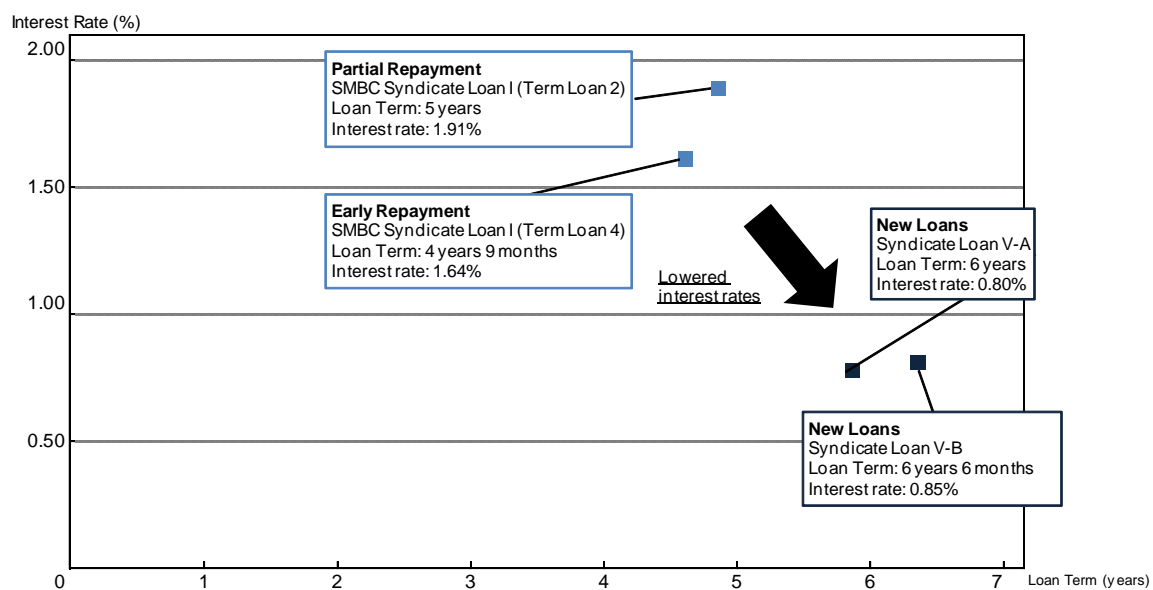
Interest Rate (%)

2.00
1.50
1.00
0.50

Partial Repayment
SMBC Syndicate Loan I (Term Loan 2)
Loan Term: 5 years
Interest rate: 1.91%

Early Repayment
SMBC Syndicate Loan I (Term Loan 4)
Loan Term: 4 years 9 months
Interest rate: 1.64%

Lowered interest rates

New Loans
Syndicate Loan V-A
Loan Term: 6 years
Interest rate: 0.80%

New Loans
Syndicate Loan V-B
Loan Term: 6 years 6 months
Interest rate: 0.85%

0 1 2 3 4 5 6 7 Loan Term (years)